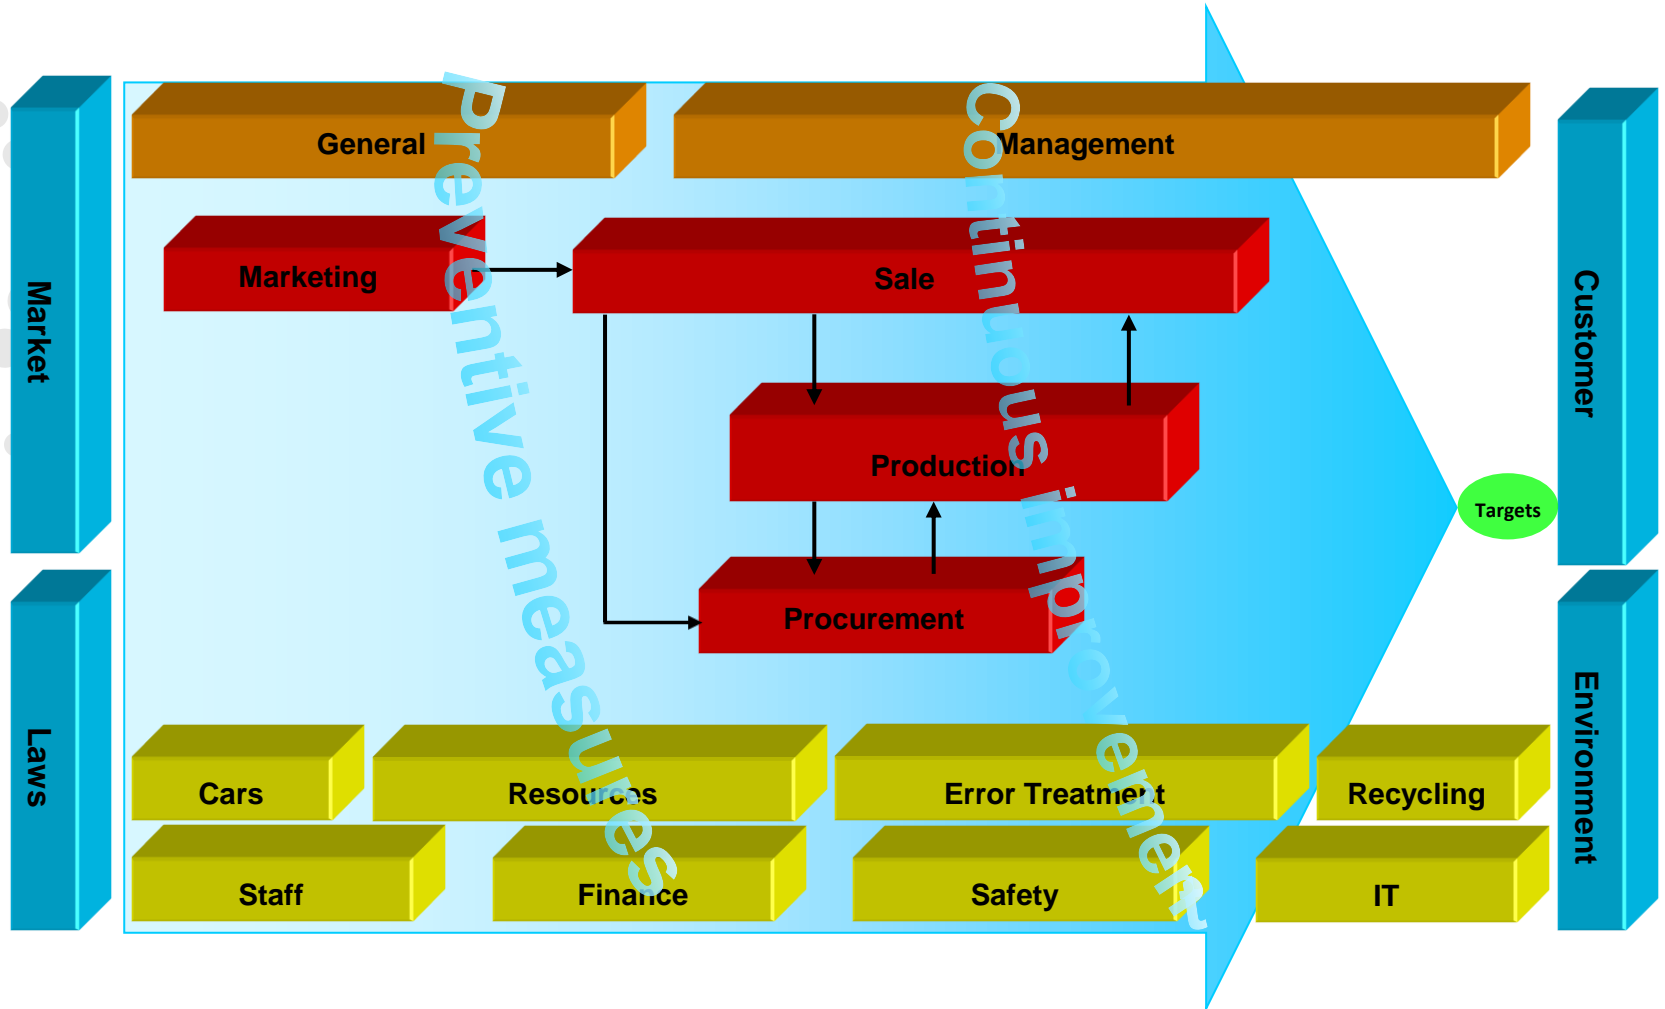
Market

Laws

General

Management

Marketing

Sale

Production

Procurement

Cars

Resources

Error Treatment

Recycling

Staff

Finance

Safety

IT

Preventive measures

Continuous improvement

Targets

Customer

Environment